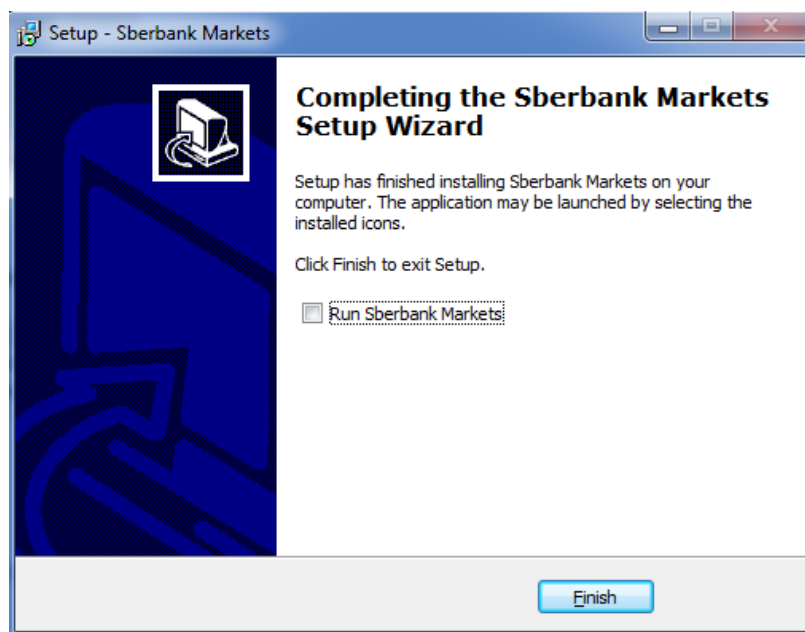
Setup - Sberbank Markets

Completing the Sberbank Markets Setup Wizard

Setup has finished installing Sberbank Markets on your computer. The application may be launched by selecting the installed icons.

Click Finish to exit Setup.

Run Sberbank Markets

Finish